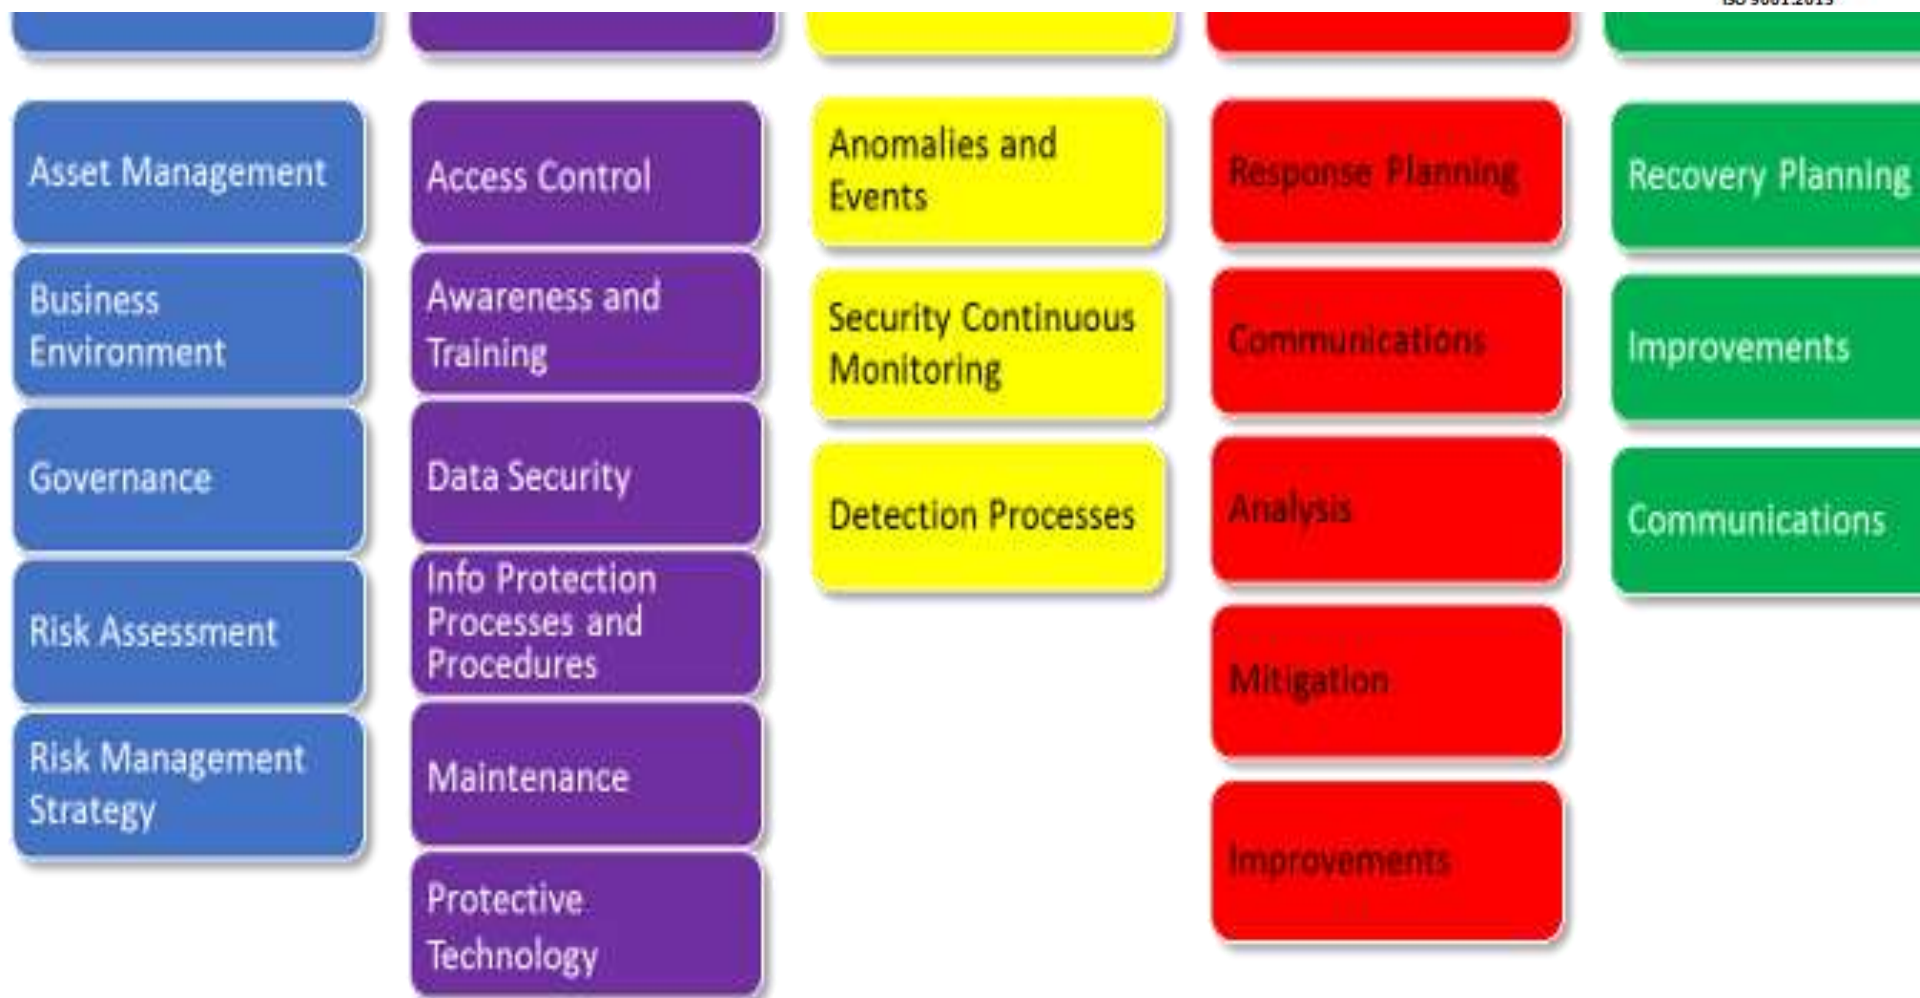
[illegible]

Asset Management

Business Environment

Governance

Risk Assessment

Risk Management Strategy

Access Control

Awareness and Training

Data Security

Info Protection Processes and Procedures

Maintenance

Protective Technology

Anomalies and Events

Security Continuous Monitoring

Detection Processes

Response Planning

Communications

Analysis

Mitigation

Improvements

Recovery Planning

Improvements

Communications